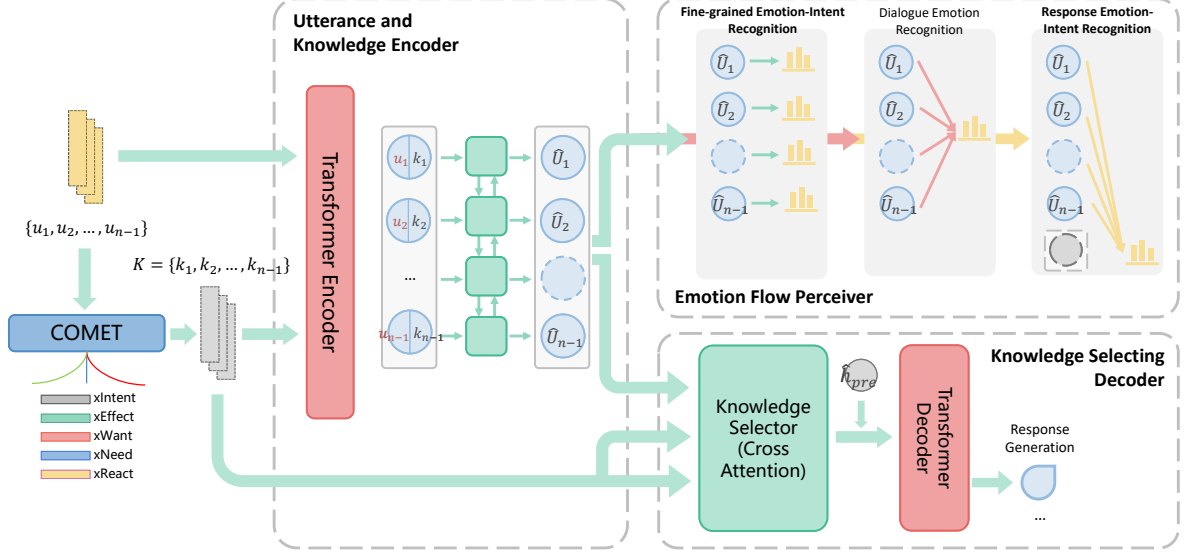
$\{u_1, u_2, \ldots, u_{n-1}\}$

$K = \{k_1, k_2, \ldots, k_{n-1}\}$

COMET

xIntent
xEffect
xWant
xNeed
xReact

Utterance and Knowledge Encoder

Transformer Encoder

$u_1$ $k_1$
$u_2$ $k_2$
...
$u_{n-1}$ $k_{n-1}$

$\widehat{U}_1$
$\widehat{U}_2$
$\widehat{U}_{n-1}$

Fine-grained Emotion-Intent Recognition

$\widehat{U}_1$
$\widehat{U}_2$
$\widehat{U}_{n-1}$

Dialogue Emotion Recognition

$\widehat{U}_1$
$\widehat{U}_2$
$\widehat{U}_{n-1}$

Response Emotion-Intent Recognition

$\widehat{U}_1$
$\widehat{U}_2$
$\widehat{U}_{n-1}$

Emotion Flow Perceiver

Knowledge Selecting Decoder

Knowledge Selector (Cross Attention)

$\hat{h}_{pre}$

Transformer Decoder

Response Generation

...